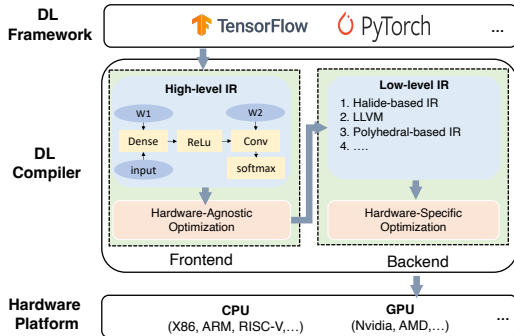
DL Framework

TensorFlow PyTorch ...

DL Compiler

High-level IR

W1

W2

Dense

ReLu

Conv

input

softmax

Hardware-Agnostic Optimization

Frontend

Low-level IR

1. Halide-based IR
2. LLVM
3. Polyhedral-based IR
4. ....

Hardware-Specific Optimization

Backend

Hardware Platform

CPU
(X86, ARM, RISC-V,...)

GPU
(Nvidia, AMD,...)

...